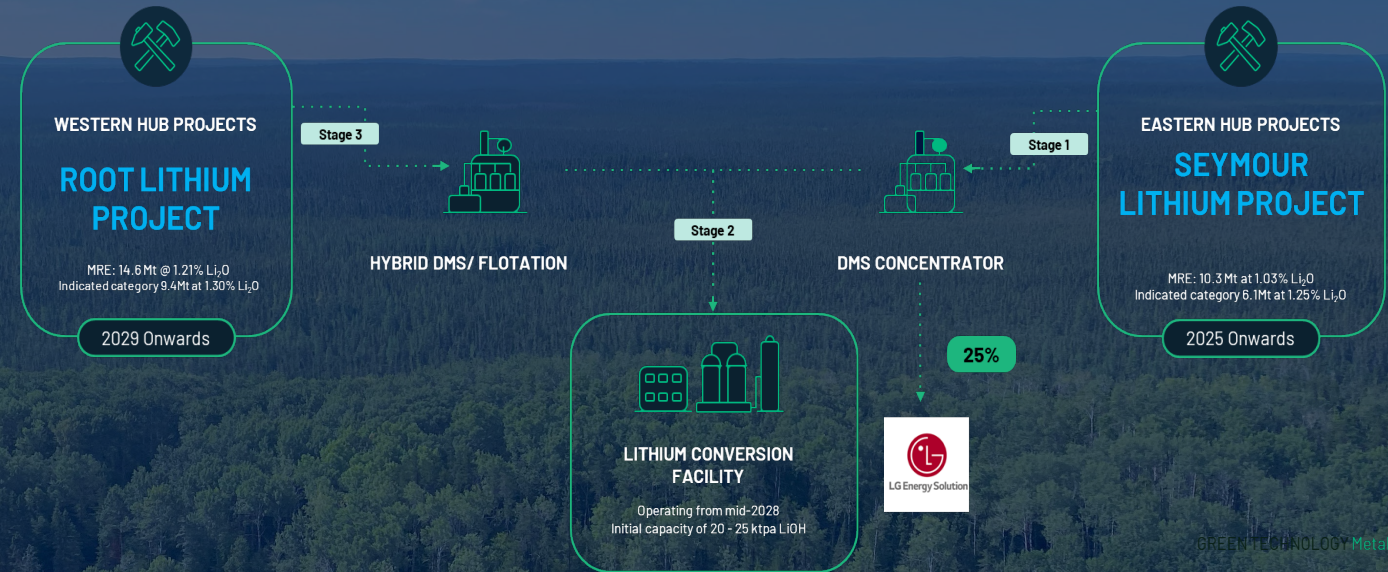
WESTERN HUB PROJECTS

ROOT LITHIUM PROJECT

MRE: 14.6 Mt @ 1.21% $Li_2O$
Indicated category 9.4Mt at 1.30% $Li_2O$

2029 Onwards

Stage 3

HYBRID DMS/ FLOTATION

Stage 2

DMS CONCENTRATOR

Stage 1

EASTERN HUB PROJECTS

SEYMOUR LITHIUM PROJECT

MRE: 10.3 Mt at 1.03% $Li_2O$
Indicated category 6.1Mt at 1.25% $Li_2O$

2025 Onwards

25%

LITHIUM CONVERSION FACILITY

Operating from mid-2028
Initial capacity of 20 - 25 ktpa LiOH

LG

LG Energy Solution

GREEN TECHNOLOGY Metals